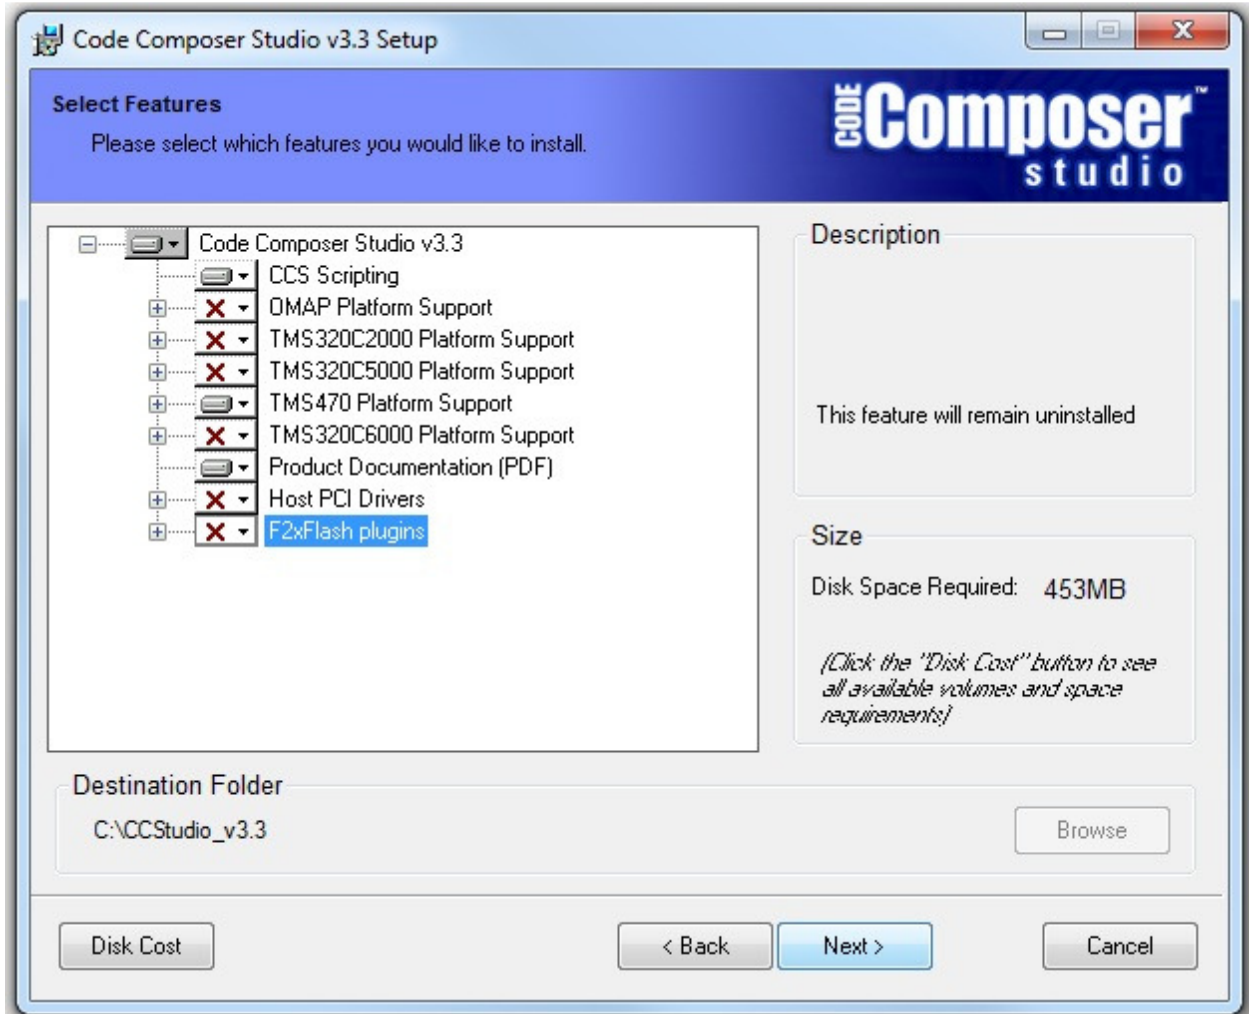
Code Composer Studio v3.3 Setup

Select Features

Please select which features you would like to install.

CODE Composer™ studio

Code Composer Studio v3.3
CCS Scripting
OMAP Platform Support
TMS320C2000 Platform Support
TMS320C5000 Platform Support
TMS470 Platform Support
TMS320C6000 Platform Support
Product Documentation (PDF)
Host PCI Drivers
F2xFlash plugins

Description

This feature will remain uninstalled

Size

Disk Space Required: 453MB

(Click the "Disk Cost" button to see all available volumes and space requirements)

Destination Folder

C:\CCStudio_v3.3

Browse

Disk Cost

< Back

Next >

Cancel